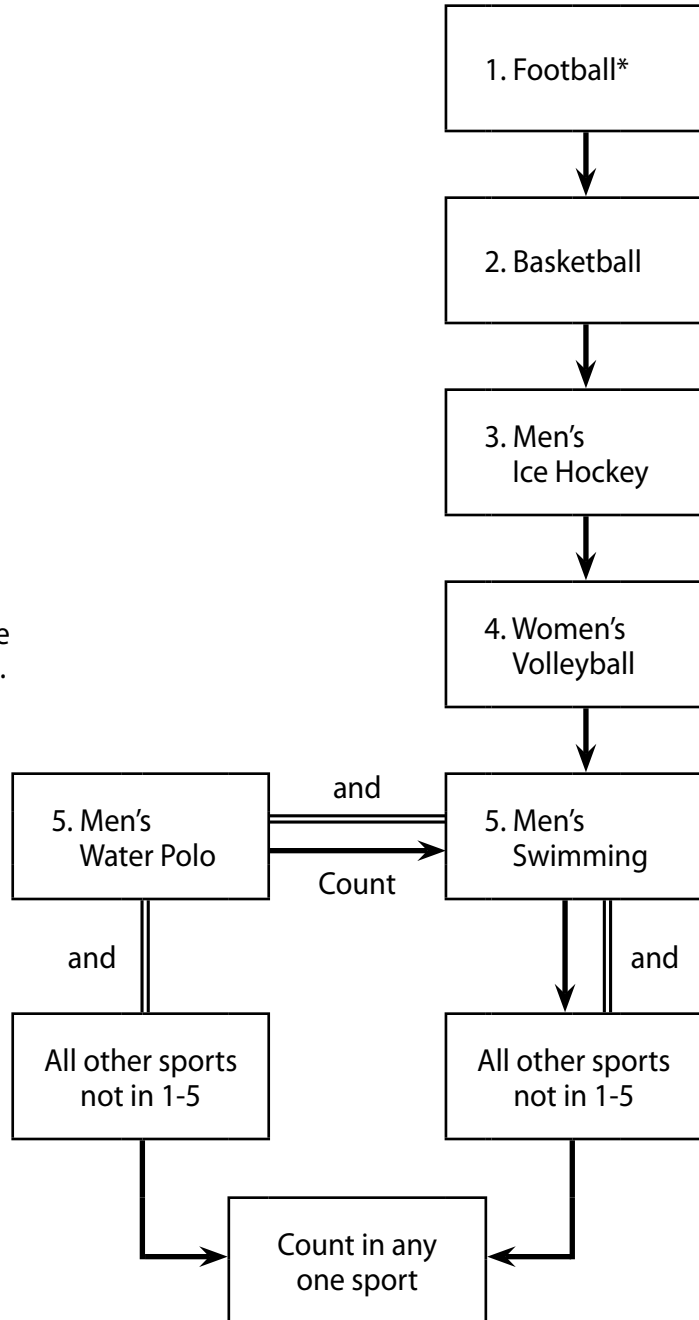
1. Football*

2. Basketball

3. Men's Ice Hockey

4. Women's Volleyball

e
.

5. Men's Water Polo

and

Count

5. Men's Swimming

and

and

All other sports not in 1-5

All other sports not in 1-5

Count in any one sport